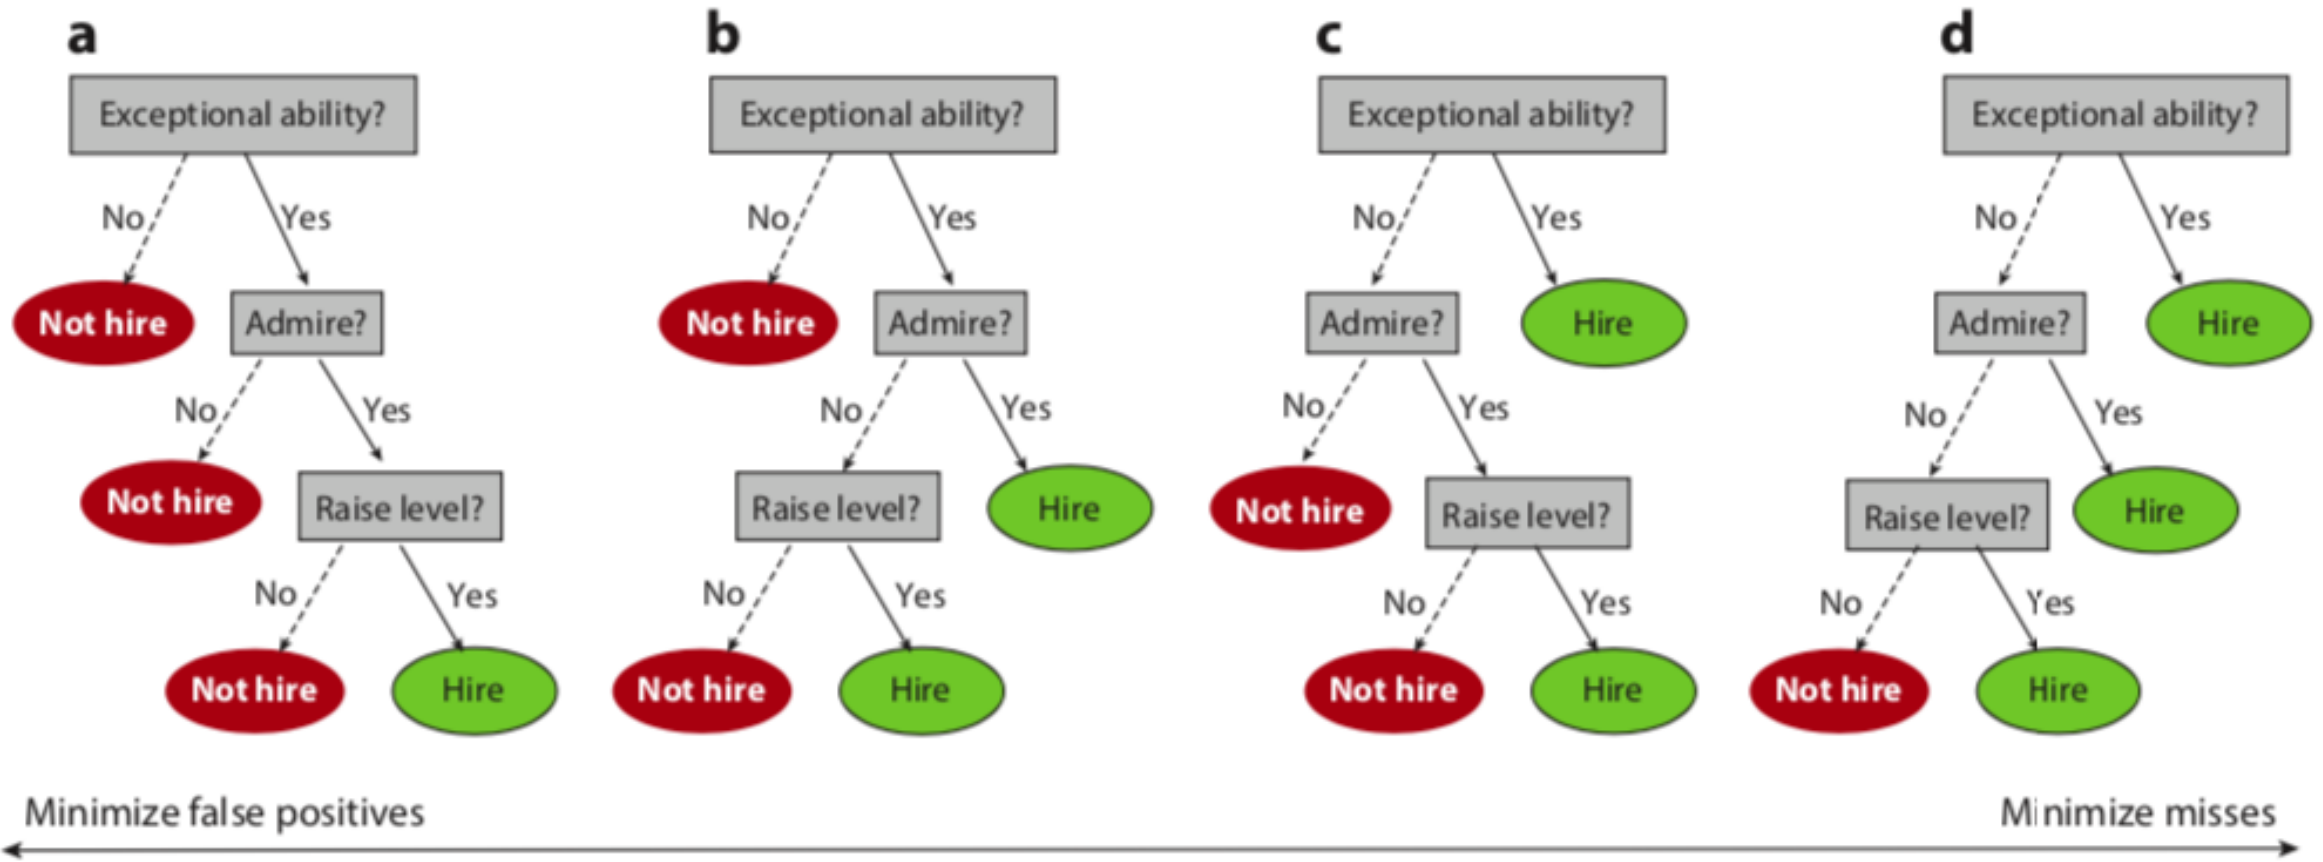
a

Exceptional ability?

No

Yes

Not hire

Admire?

No

Yes

Not hire

Raise level?

No

Yes

Not hire

Hire

b

Exceptional ability?

No

Yes

Not hire

Admire?

No

Yes

Raise level?

Hire

No

Yes

Not hire

Hire

c

Exceptional ability?

No

Yes

Admire?

Hire

No

Yes

Not hire

Raise level?

No

Yes

Not hire

Hire

d

Exceptional ability?

No

Yes

Admire?

Hire

No

Yes

Raise level?

Hire

No

Yes

Not hire

Hire

Minimize false positives

Minimize misses